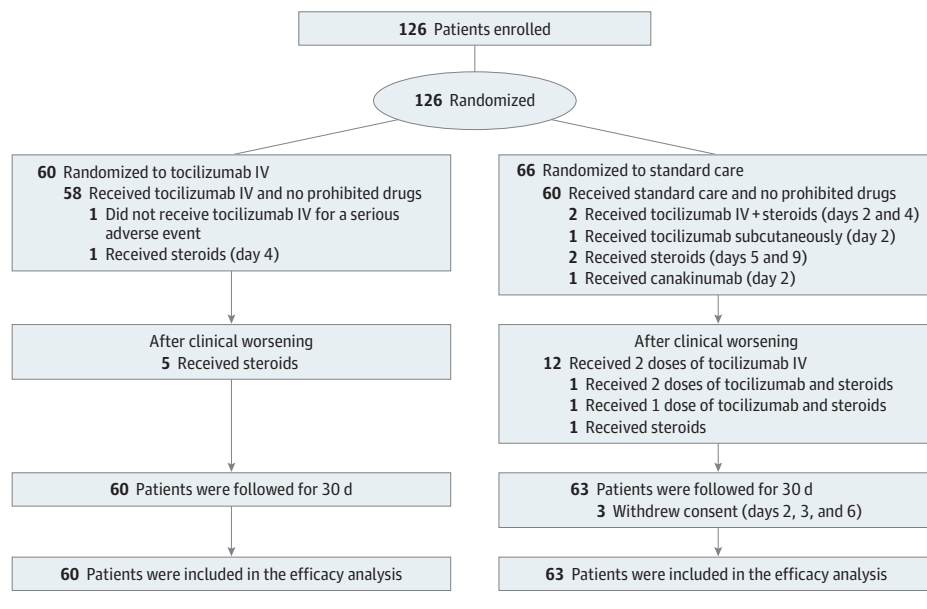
126 Patients enrolled

126 Randomized

60 Randomized to tocilizumab IV
58 Received tocilizumab IV and no prohibited drugs
1 Did not receive tocilizumab IV for a serious adverse event
1 Received steroids (day 4)

After clinical worsening
5 Received steroids

60 Patients were followed for 30 d

60 Patients were included in the efficacy analysis

66 Randomized to standard care
60 Received standard care and no prohibited drugs
2 Received tocilizumab IV + steroids (days 2 and 4)
1 Received tocilizumab subcutaneously (day 2)
2 Received steroids (days 5 and 9)
1 Received canakinumab (day 2)

After clinical worsening
12 Received 2 doses of tocilizumab IV
1 Received 2 doses of tocilizumab and steroids
1 Received 1 dose of tocilizumab and steroids
1 Received steroids

63 Patients were followed for 30 d
3 Withdrew consent (days 2, 3, and 6)

63 Patients were included in the efficacy analysis